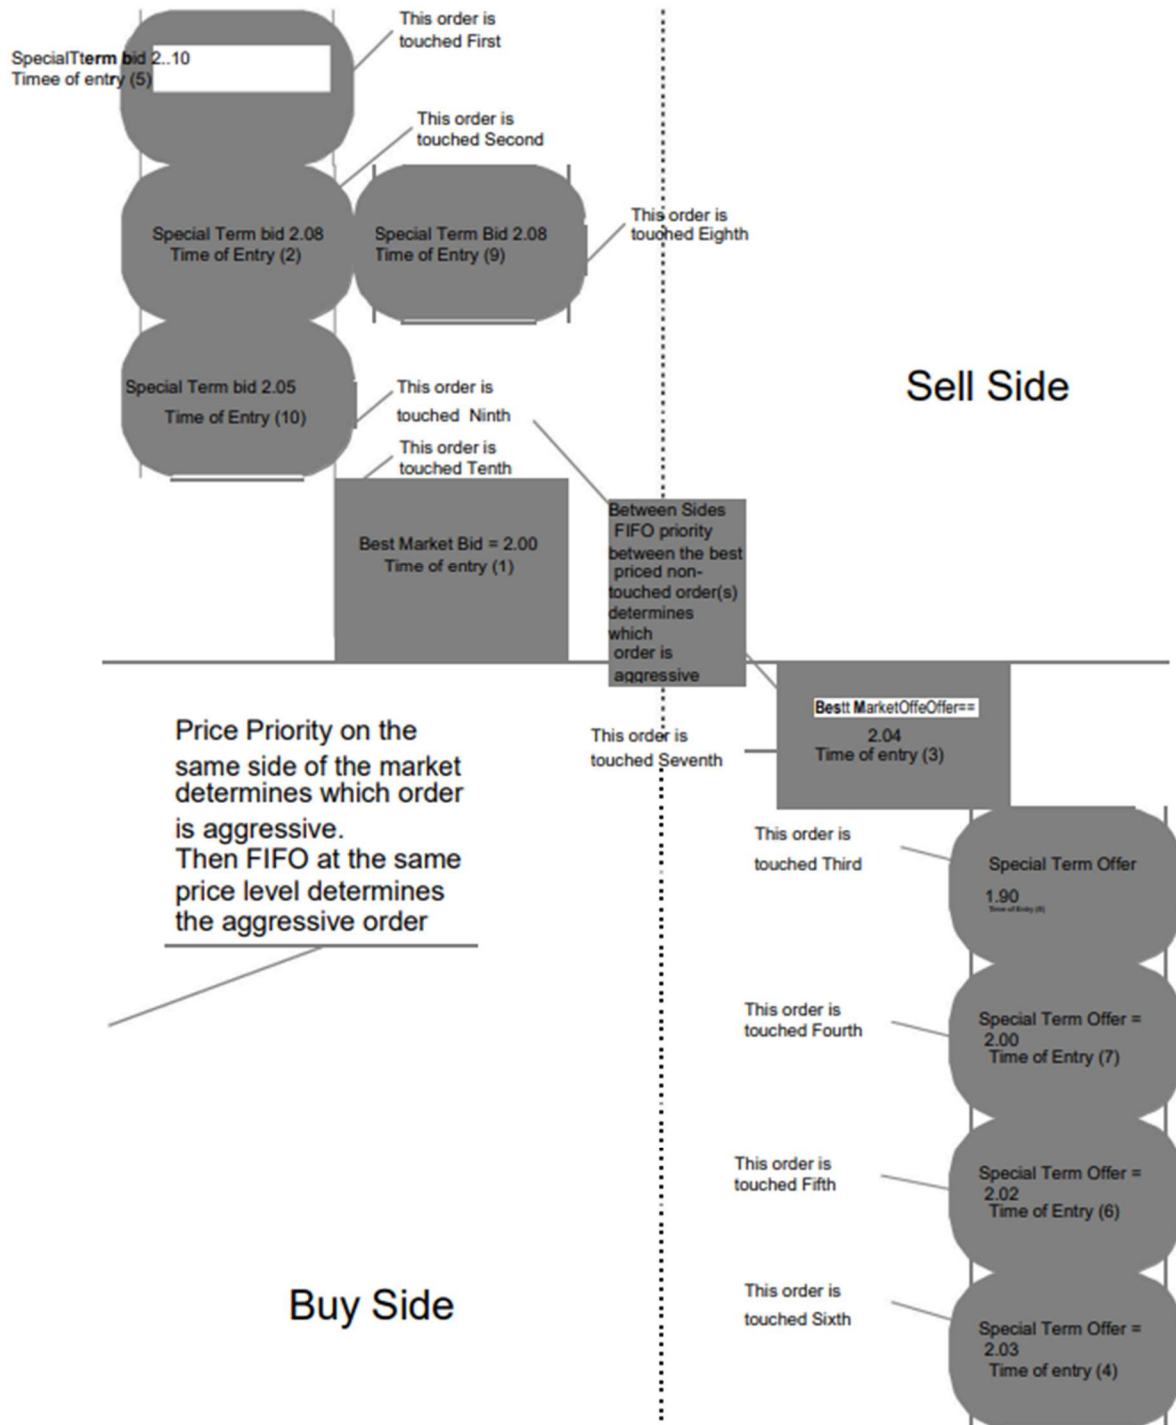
SpecialTterm bid 2..10
Timee of entry (5)

This order is touched First

This order is touched Second

Special Term bid 2.08
Time of Entry (2)

Special Term Bid 2.08
Time of Entry (9)

This order is touched Eighth

Special Term bid 2.05
Time of Entry (10)

This order is touched Ninth

Sell Side

This order is touched Tenth

Best Market Bid = 2.00
Time of entry (1)

Between Sides FIFO priority between the best priced non-touched order(s) determines which order is aggressive

Bestt MarketOffeOffer==
2.04
Time of entry (3)

This order is touched Seventh

Price Priority on the same side of the market determines which order is aggressive.
Then FIFO at the same price level determines the aggressive order

This order is touched Third

Special Term Offer
1.90
Time of Entry (8)

This order is touched Fourth

Special Term Offer = 2.00
Time of Entry (7)

This order is touched Fifth

Special Term Offer = 2.02
Time of Entry (6)

Buy Side

This order is touched Sixth

Special Term Offer = 2.03
Time of entry (4)